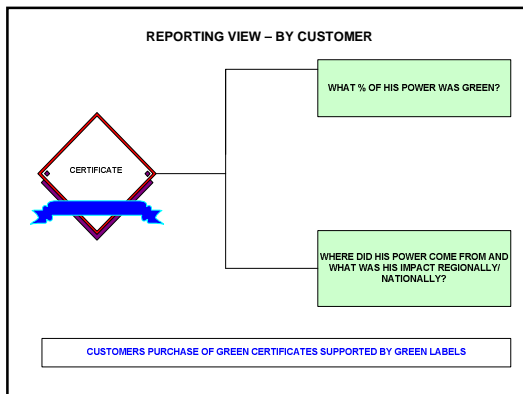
REPORTING VIEW – BY CUSTOMER

CERTIFICATE

WHAT % OF HIS POWER WAS GREEN?

WHERE DID HIS POWER COME FROM AND WHAT WAS HIS IMPACT REGIONALLY/ NATIONALLY?

CUSTOMERS PURCHASE OF GREEN CERTIFICATES SUPPORTED BY GREEN LABELS